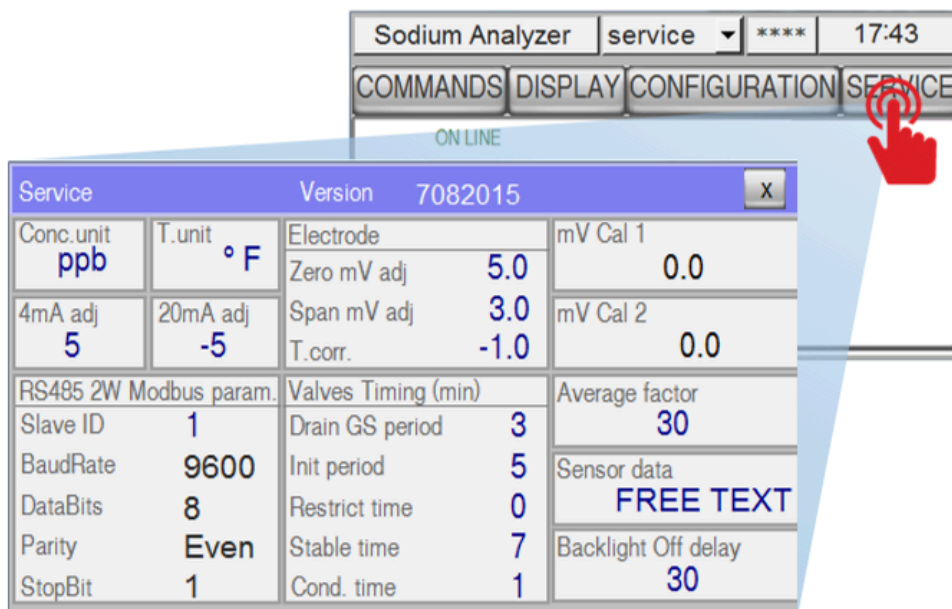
Sodium Analyzer | service | **** | 17:43

COMMANDS DISPLAY CONFIGURATION SE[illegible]CE

ON LINE

Service Version 7082015 x

Conc.unit
ppb

T.unit
° F

Electrode
Zero mV adj 5.0
Span mV adj 3.0
T.corr. -1.0

mV Cal 1
0.0

4mA adj
5

20mA adj
-5

mV Cal 2
0.0

RS485 2W Modbus param.
Slave ID 1
BaudRate 9600
DataBits 8
Parity Even
StopBit 1

Valves Timing (min)
Drain GS period 3
Init period 5
Restrict time 0
Stable time 7
Cond. time 1

Average factor
30

Sensor data
FREE TEXT

Backlight Off delay
30